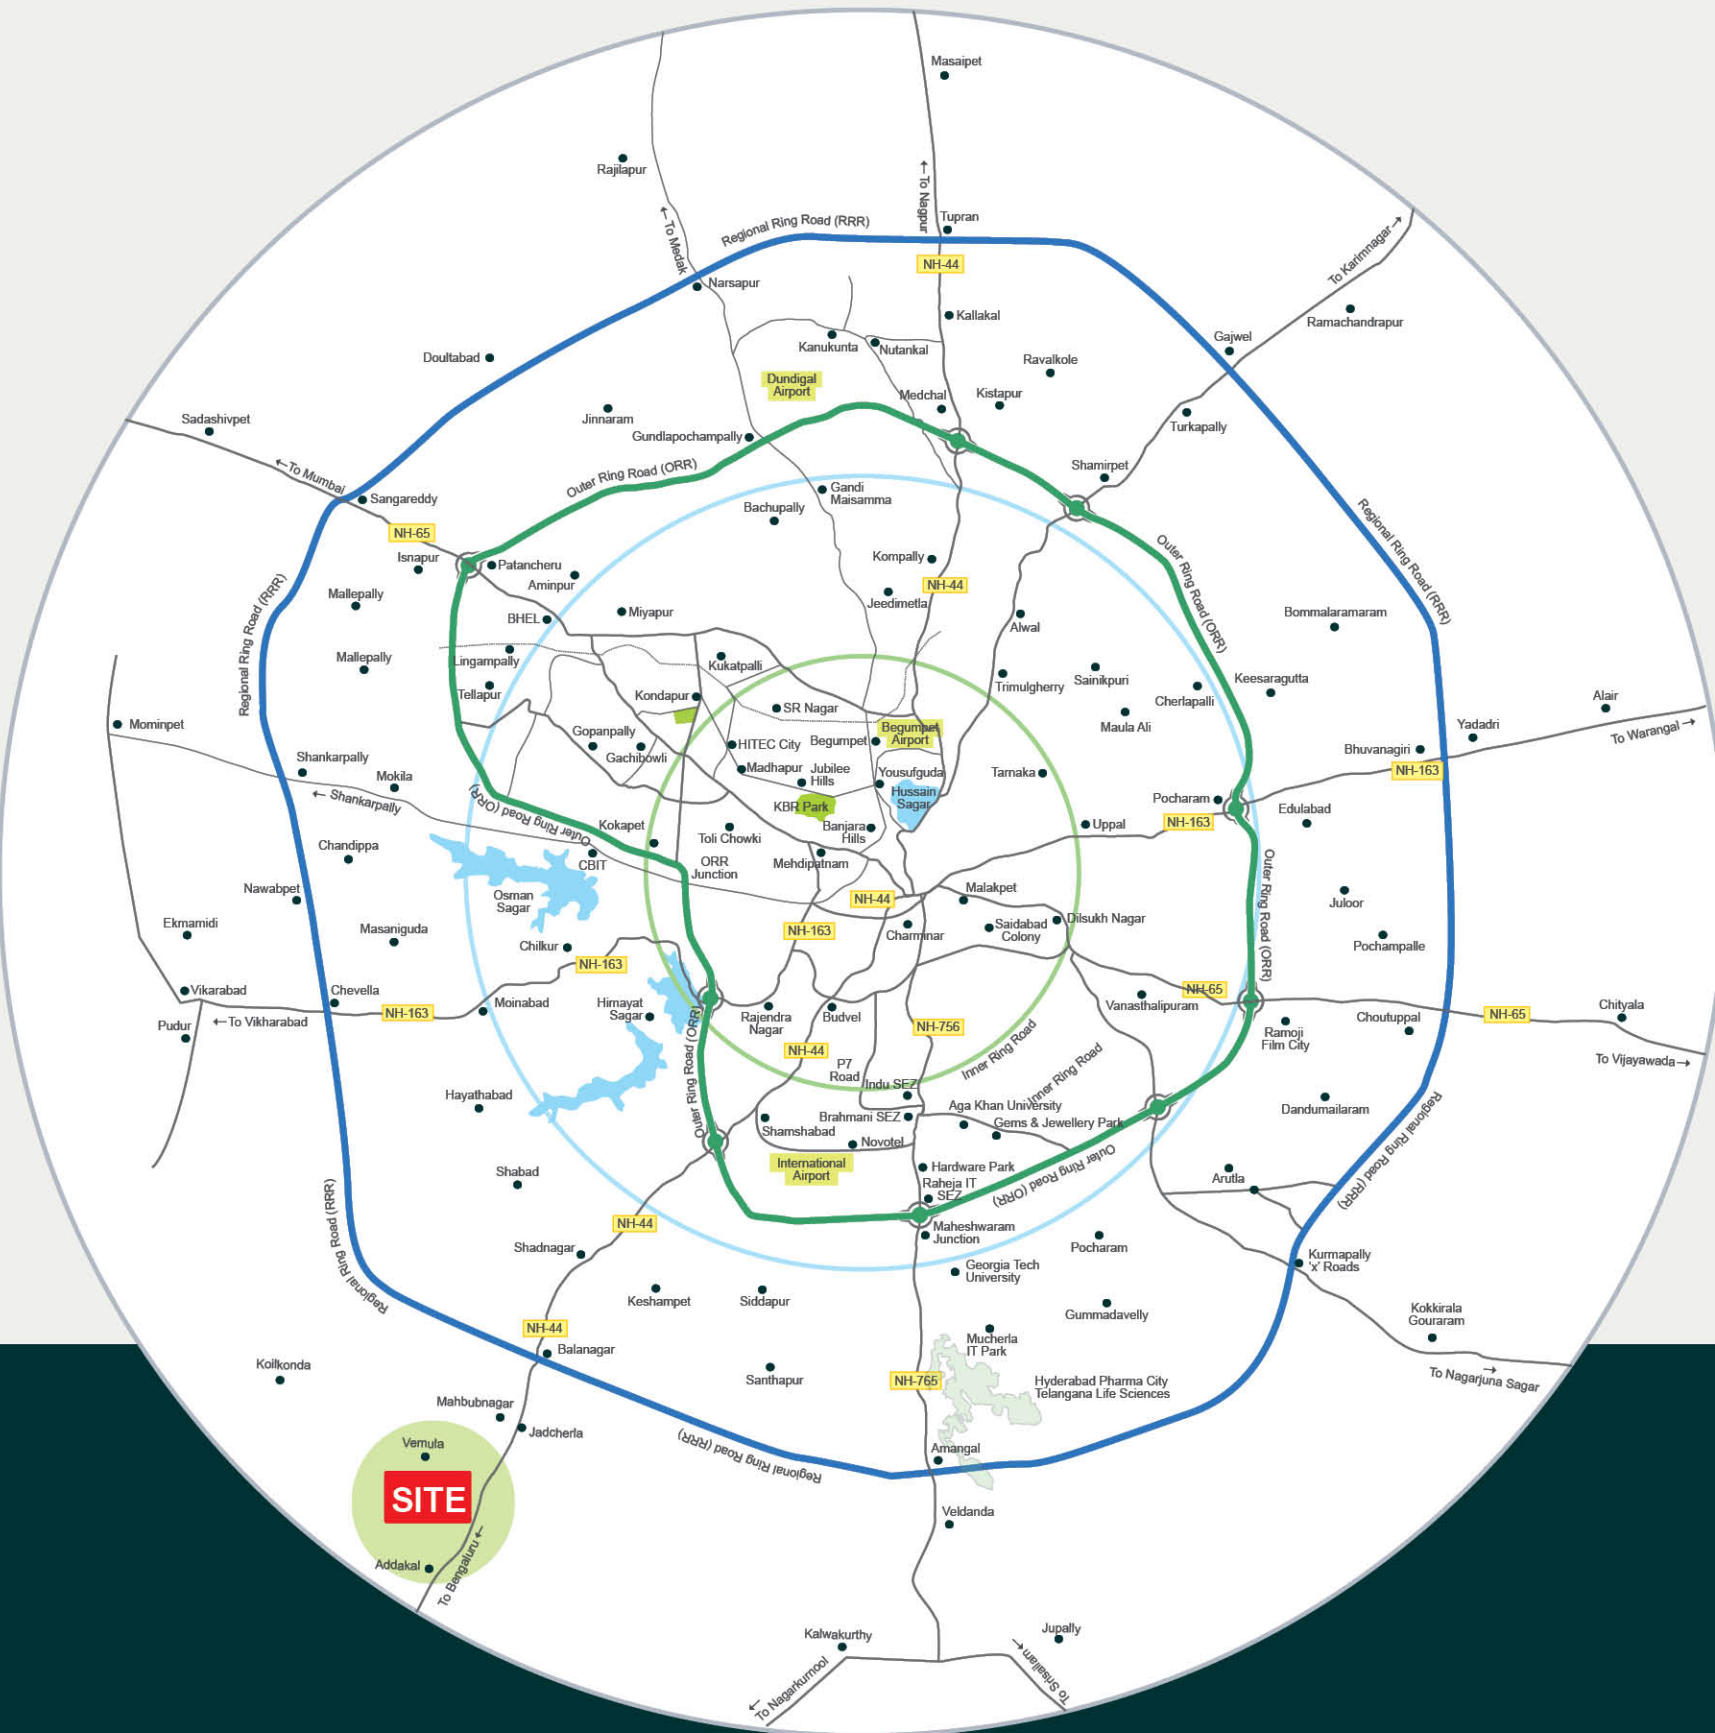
Masaipet
Rajilapur
To Medak
To Nagpur
Tupran
Regional Ring Road (RRR)
NH-44
To Karimnagar
Narsapur
Kallakal
Ramachandrapur
Gajwel
Doultabad
Kanukunta
Nutankal
Ravalkole
Dundigal Airport
Medchal
Kistapur
Sadashivpet
Jinnaram
Gundlapochampally
Turkapally
To Mumbai
Outer Ring Road (ORR)
Shamirpet
Sangareddy
Gandi Maisamma
Bachupally
NH-65
Isnapur
Patancheru
Kompally
Outer Ring Road (ORR)
Regional Ring Road (RRR)
Aminpur
NH-44
Mallepally
Jeedimetla
Regional Ring Road (RRR)
BHEL
Miyapur
Alwal
Bommalaramaram
Mallepally
Lingampally
Kukatpalli
Tellapur
Trimulgherry
Sainikpuri
Cherlapalli
Keesaragutta
Kondapur
SR Nagar
Alair
Mominpet
Gopanpally
Begumpet Airport
Maula Ali
Yadadri
HITEC City
Begumpet
Gachibowli
Bhuvanagiri
To Warangal
Shankarpally
Madhapur
Jubilee Hills
Yousufguda
Tarnaka
Mokila
NH-163
Shankarpally
Hussain Sagar
Pocharam
KBR Park
Outer Ring Road (ORR)
Edulabad
Kokapet
Banjara Hills
Uppal
NH-163
Toli Chowki
Chandippa
CBIT
ORR Junction
Mehdipatnam
Outer Ring Road (ORR)
Nawabpet
Osman Sagar
NH-44
Malakpet
Juloor
Ekmamidi
Masaniguda
Saidabad Colony
Dilsukh Nagar
NH-163
Charminar
Pochampalle
Chilkur
NH-163
Vikarabad
Chevella
NH-65
Chityala
Moinabad
Himayat Sagar
Vanasthalipuram
Pudur
To Vikharabad
NH-163
Rajendra Nagar
Budvel
NH-756
Ramoji Film City
Choutuppal
NH-65
Inner Ring Road
NH-44
Outer Ring Road (ORR)
To Vijayawada
P7 Road
Inner Ring Road
Indu SEZ
Hayathabad
Aga Khan University
Dandumailaram
Brahmani SEZ
Gems & Jewellery Park
Shamshabad
Regional Ring Road (RRR)
Novotel
International Airport
Hardware Park
Outer Ring Road (ORR)
Shabad
Raheja IT SEZ
Arutla
NH-44
Maheshwaram Junction
Regional Ring Road (RRR)
Shadnagar
Pocharam
Kurmapally 'x' Roads
Georgia Tech University
Keshampet
Siddapur
Gummadavelly
Kokkirala Gouraram
NH-44
Mucherla IT Park
Kollkonda
Balanagar
Santhapur
NH-765
Hyderabad Pharma City Telangana Life Sciences
To Nagarjuna Sagar
Mahbubnagar
Jadcherla
Regional Ring Road (RRR)
Vemula
Amangal
SITE
Veldanda
Addakal
To Bengaluru
Kalwakurthy
Jupally
To Nagarkurnool
To Srisailam